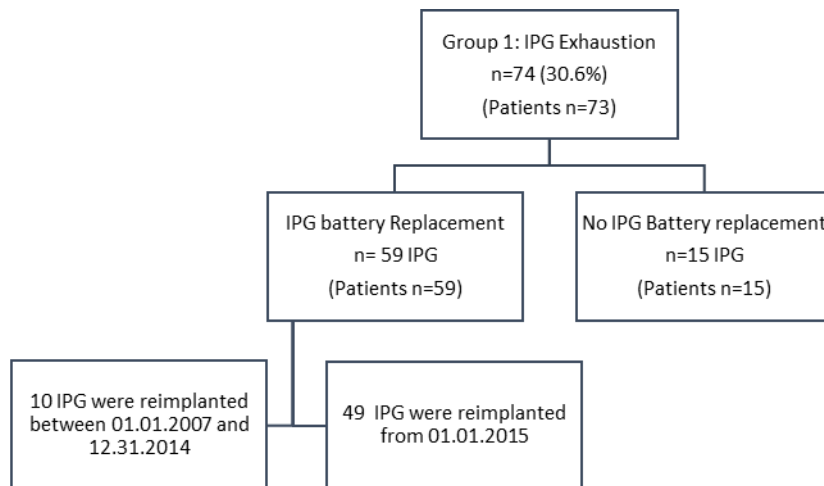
Group 1: IPG Exhaustion
n=74 (30.6%)
(Patients n=73)

IPG battery Replacement
n= 59 IPG
(Patients n=59)

No IPG Battery replacement
n=15 IPG
(Patients n=15)

10 IPG were reimplanted between 01.01.2007 and 12.31.2014

49 IPG were reimplanted from 01.01.2015